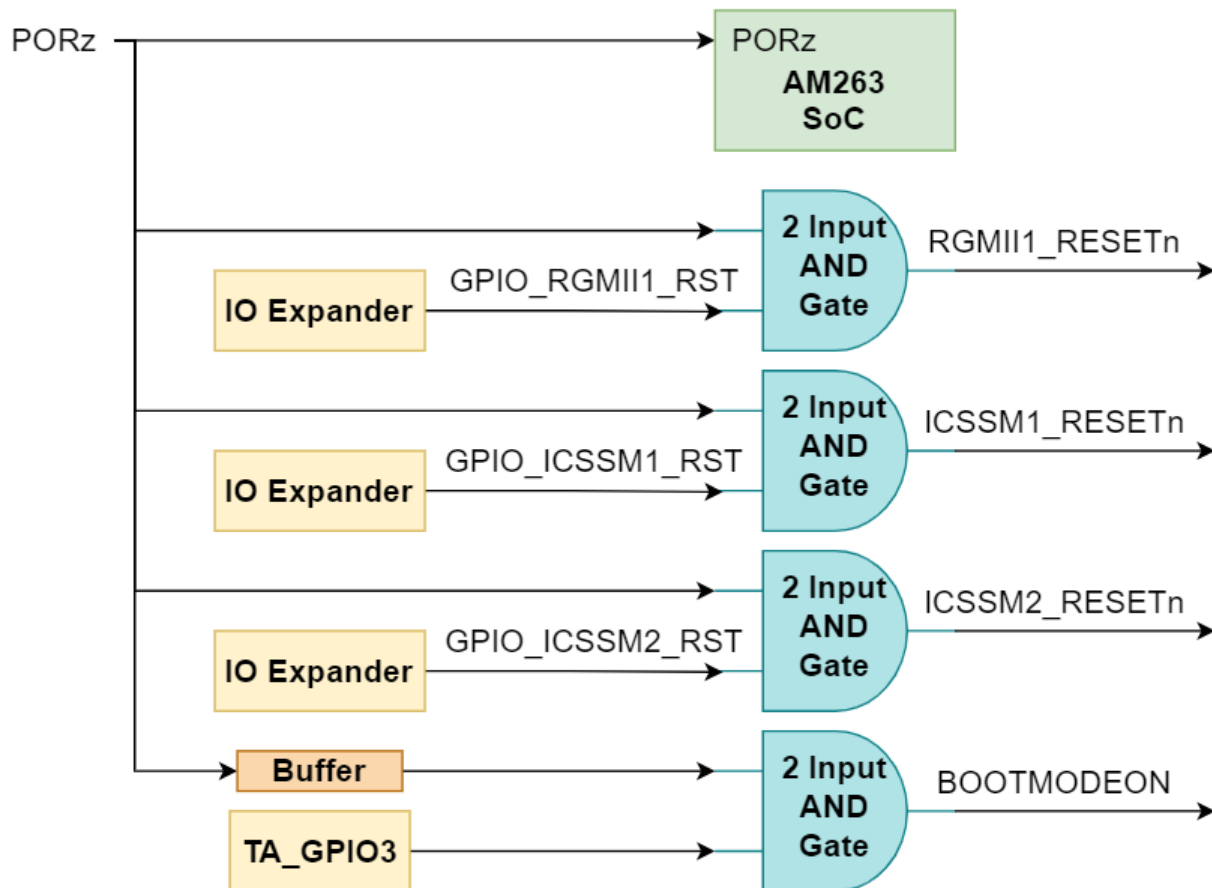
PORz

PORz
AM263
SoC

2 Input
AND
Gate

RGMII1_RESETn

IO Expander

GPIO_RGMII1_RST

2 Input
AND
Gate

ICSSM1_RESETn

IO Expander

GPIO_ICSSM1_RST

2 Input
AND
Gate

ICSSM2_RESETn

IO Expander

GPIO_ICSSM2_RST

Buffer

2 Input
AND
Gate

BOOTMODEON

TA_GPIO3